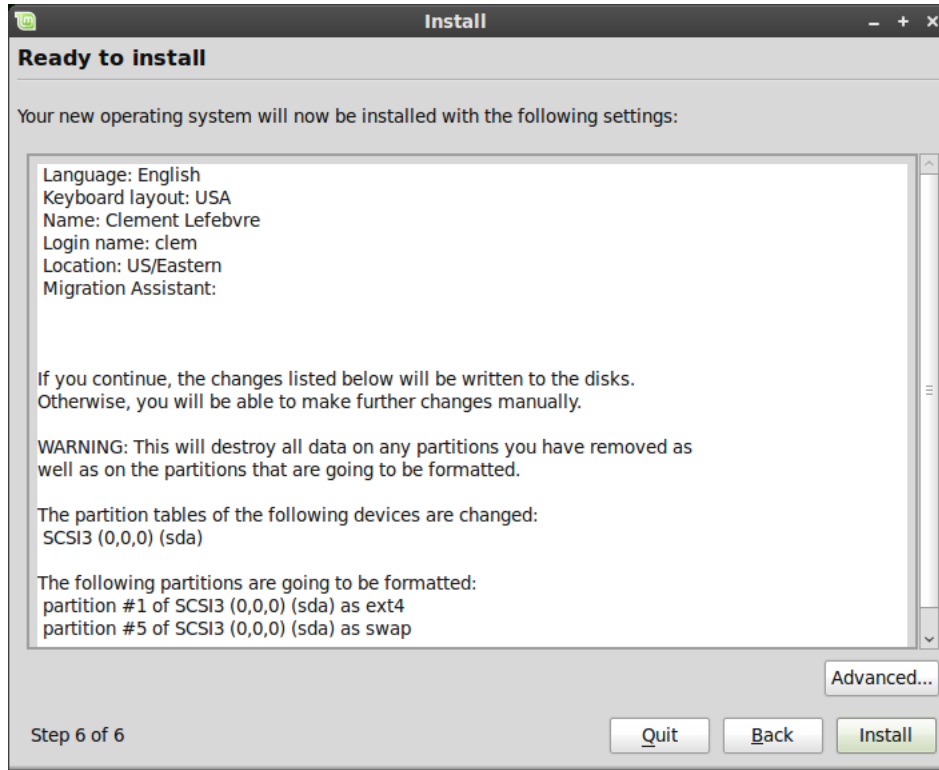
Install

Ready to install

Your new operating system will now be installed with the following settings:

Language: English
Keyboard layout: USA
Name: Clement Lefebvre
Login name: clem
Location: US/Eastern
Migration Assistant:

If you continue, the changes listed below will be written to the disks. Otherwise, you will be able to make further changes manually.

WARNING: This will destroy all data on any partitions you have removed as well as on the partitions that are going to be formatted.

The partition tables of the following devices are changed:
SCSI3 (0,0,0) (sda)

The following partitions are going to be formatted:
partition #1 of SCSI3 (0,0,0) (sda) as ext4
partition #5 of SCSI3 (0,0,0) (sda) as swap

Advanced...

Step 6 of 6

Quit

Back

Install